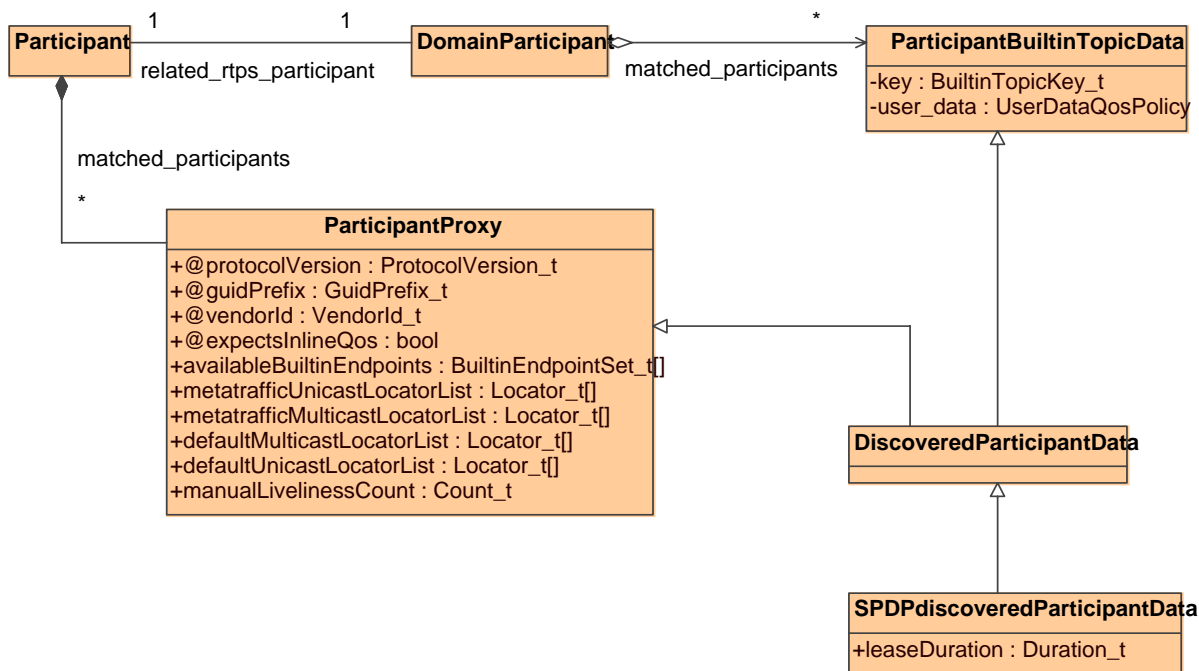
Participant
1
1
related_rtps_participant
DomainParticipant
*
matched_participants
ParticipantBuiltinTopicData
-key : BuiltinTopicKey_t
-user_data : UserDataQosPolicy

matched_participants
*

ParticipantProxy
+@protocolVersion : ProtocolVersion_t
+@guidPrefix : GuidPrefix_t
+@vendorId : VendorId_t
+@expectsInlineQos : bool
+availableBuiltinEndpoints : BuiltinEndpointSet_t[]
+metatrafficUnicastLocatorList : Locator_t[]
+metatrafficMulticastLocatorList : Locator_t[]
+defaultMulticastLocatorList : Locator_t[]
+defaultUnicastLocatorList : Locator_t[]
+manualLivelinessCount : Count_t

DiscoveredParticipantData

SPDPdiscoveredParticipantData
+leaseDuration : Duration_t